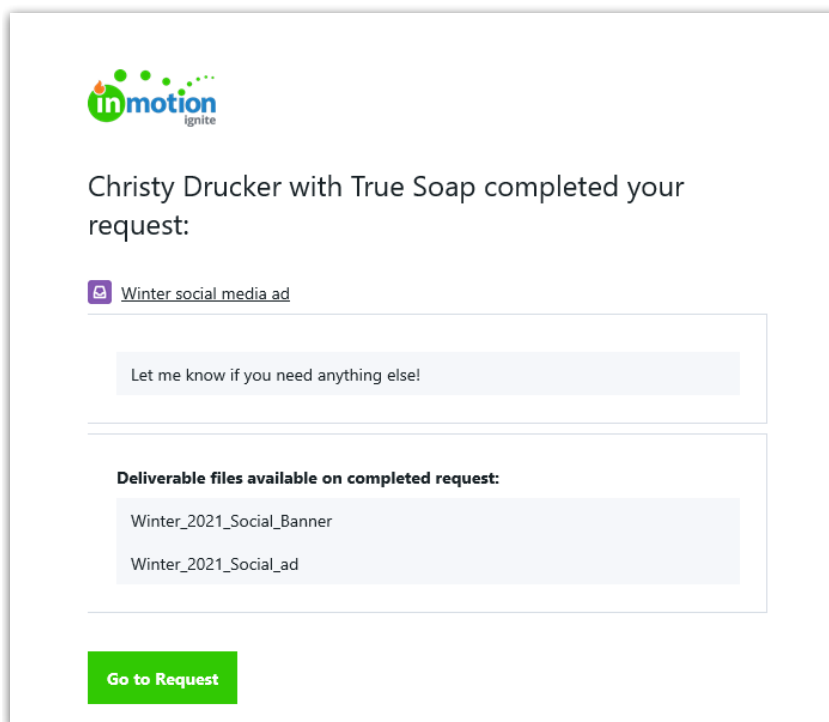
inmotion
ignite

Christy Drucker with True Soap completed your request:

Winter social media ad

Let me know if you need anything else!

Deliverable files available on completed request:

Winter_2021_Social_Banner

Winter_2021_Social_ad

Go to Request